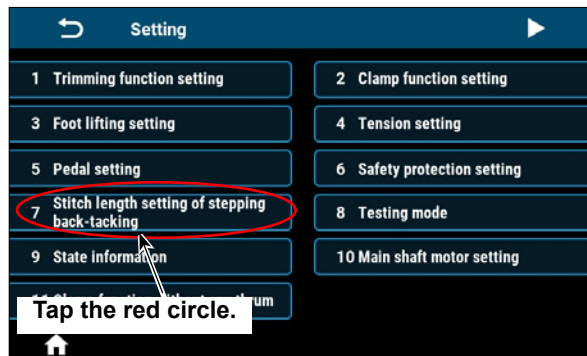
Setting

1 Trimming function setting

2 Clamp function setting

3 Foot lifting setting

4 Tension setting

5 Pedal setting

6 Safety protection setting

7 Stitch length setting of stepping back-tacking

8 Testing mode

9 State information

10 Main shaft motor setting

11 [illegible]rum

Tap the red circle.